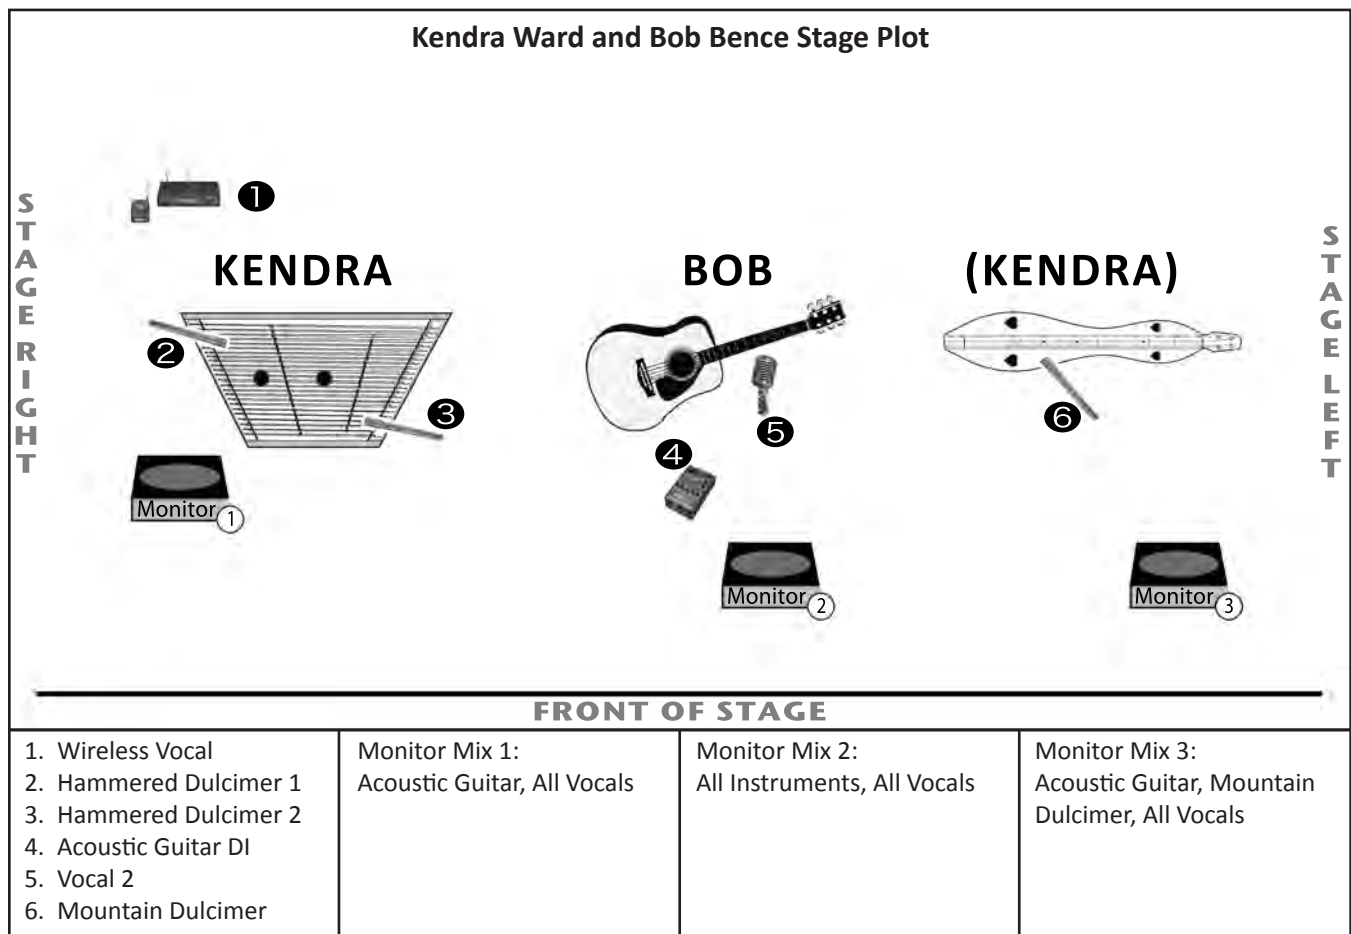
Kendra Ward and Bob Bence Stage Plot

STAGE RIGHT

1

KENDRA

2

3

Monitor 1

BOB

5

4

Monitor 2

(KENDRA)

6

Monitor 3

STAGE LEFT

FRONT OF STAGE

| 1. Wireless Vocal<br>2. Hammered Dulcimer 1<br>3. Hammered Dulcimer 2<br>4. Acoustic Guitar DI<br>5. Vocal 2<br>6. Mountain Dulcimer | Monitor Mix 1:<br>Acoustic Guitar, All Vocals | Monitor Mix 2:<br>All Instruments, All Vocals | Monitor Mix 3:<br>Acoustic Guitar, Mountain Dulcimer, All Vocals |
|---|---|---|---|